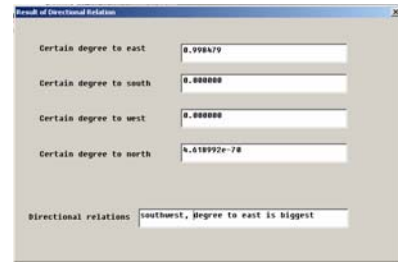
Result of Directional Relation

Certain degree to east 0.998479

Certain degree to south 0.000000

Certain degree to west 0.000000

Certain degree to north 4.618992e-70

Directional relations southwest, degree to east is biggest